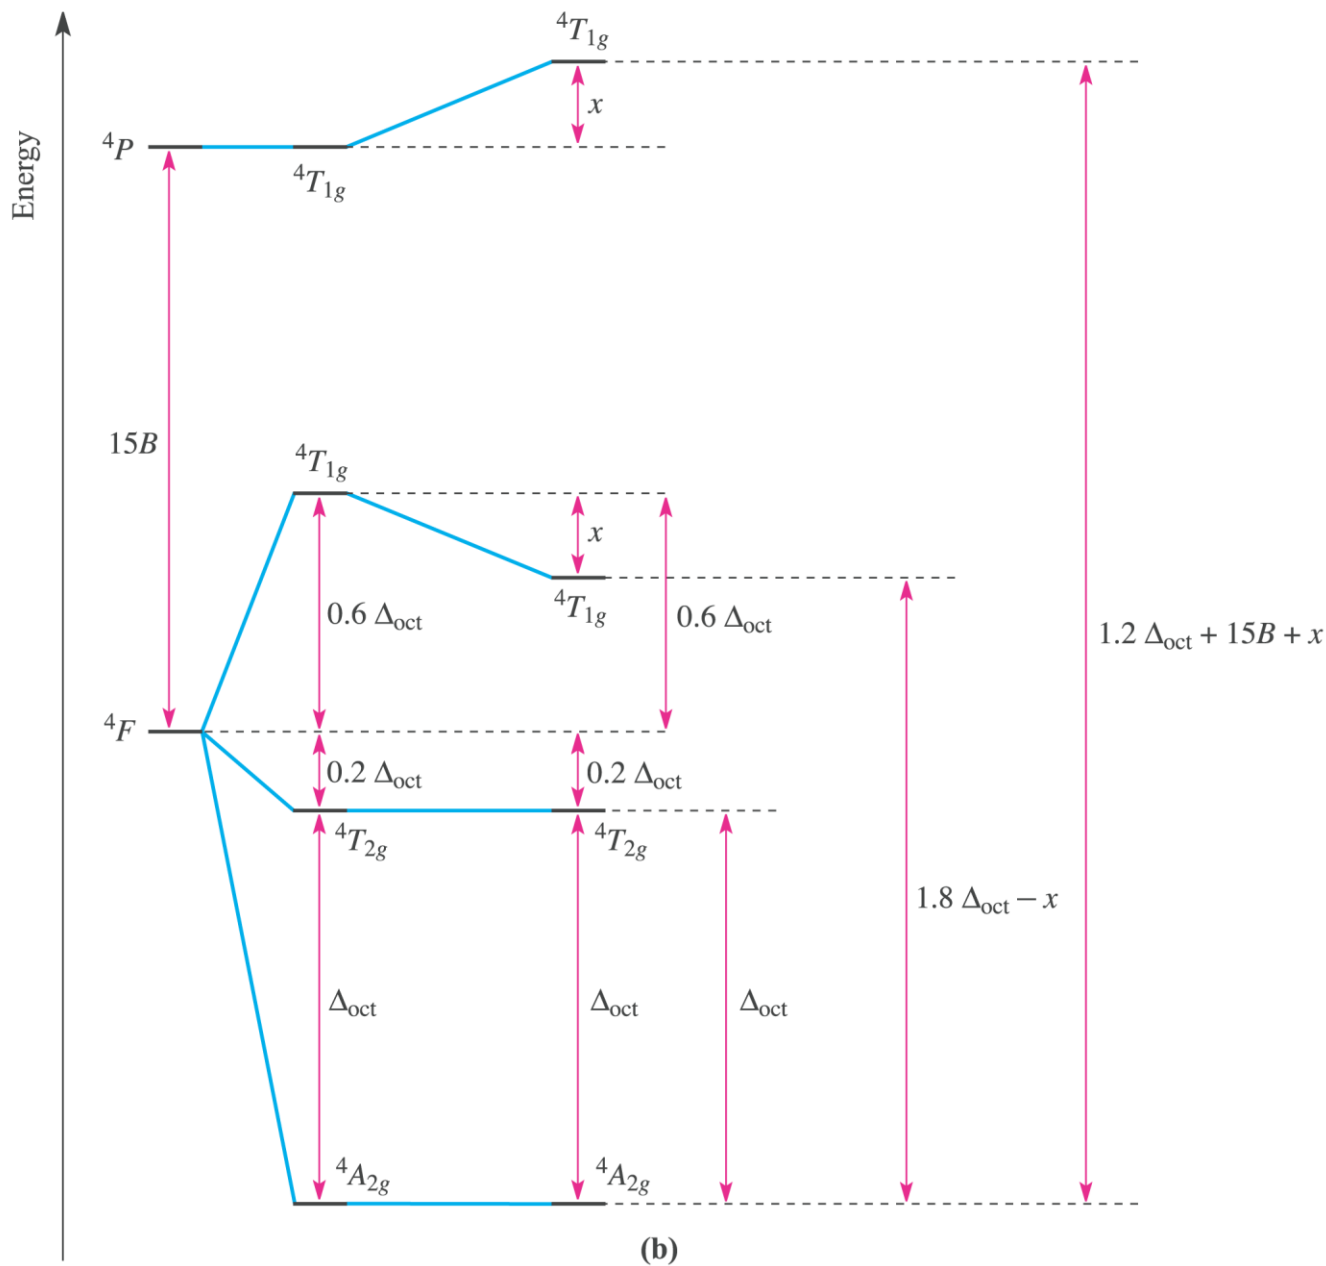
Energy

$^4T_{1g}$

$x$

$^4P$

$^4T_{1g}$

$15B$

$^4T_{1g}$

$x$

$^4T_{1g}$

$0.6\ \Delta_{oct}$

$0.6\ \Delta_{oct}$

$1.2\ \Delta_{oct} + 15B + x$

$^4F$

$0.2\ \Delta_{oct}$

$0.2\ \Delta_{oct}$

$^4T_{2g}$

$^4T_{2g}$

$1.8\ \Delta_{oct} - x$

$\Delta_{oct}$

$\Delta_{oct}$

$\Delta_{oct}$

$^4A_{2g}$

$^4A_{2g}$

(b)